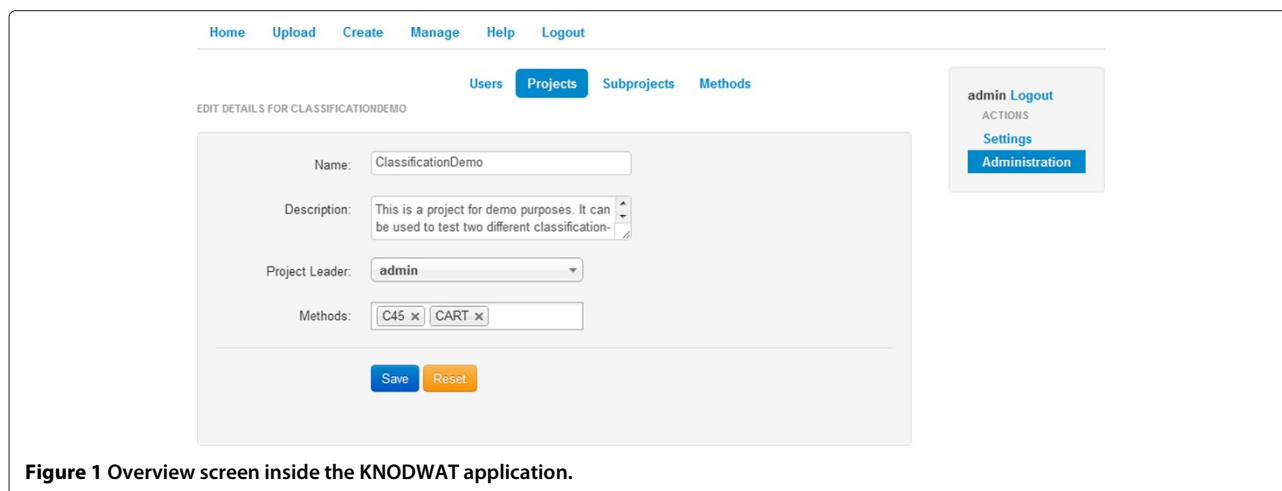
Home Upload Create Manage Help Logout

Users Projects Subprojects Methods

EDIT DETAILS FOR CLASSIFICATIONDEMO

admin Logout
ACTIONS
Settings
Administration

Name: ClassificationDemo

Description: This is a project for demo purposes. It can be used to test two different classification-

Project Leader: admin

Methods: C45 × CART ×

Save Reset

**Figure 1 Overview screen inside the KNODWAT application.**